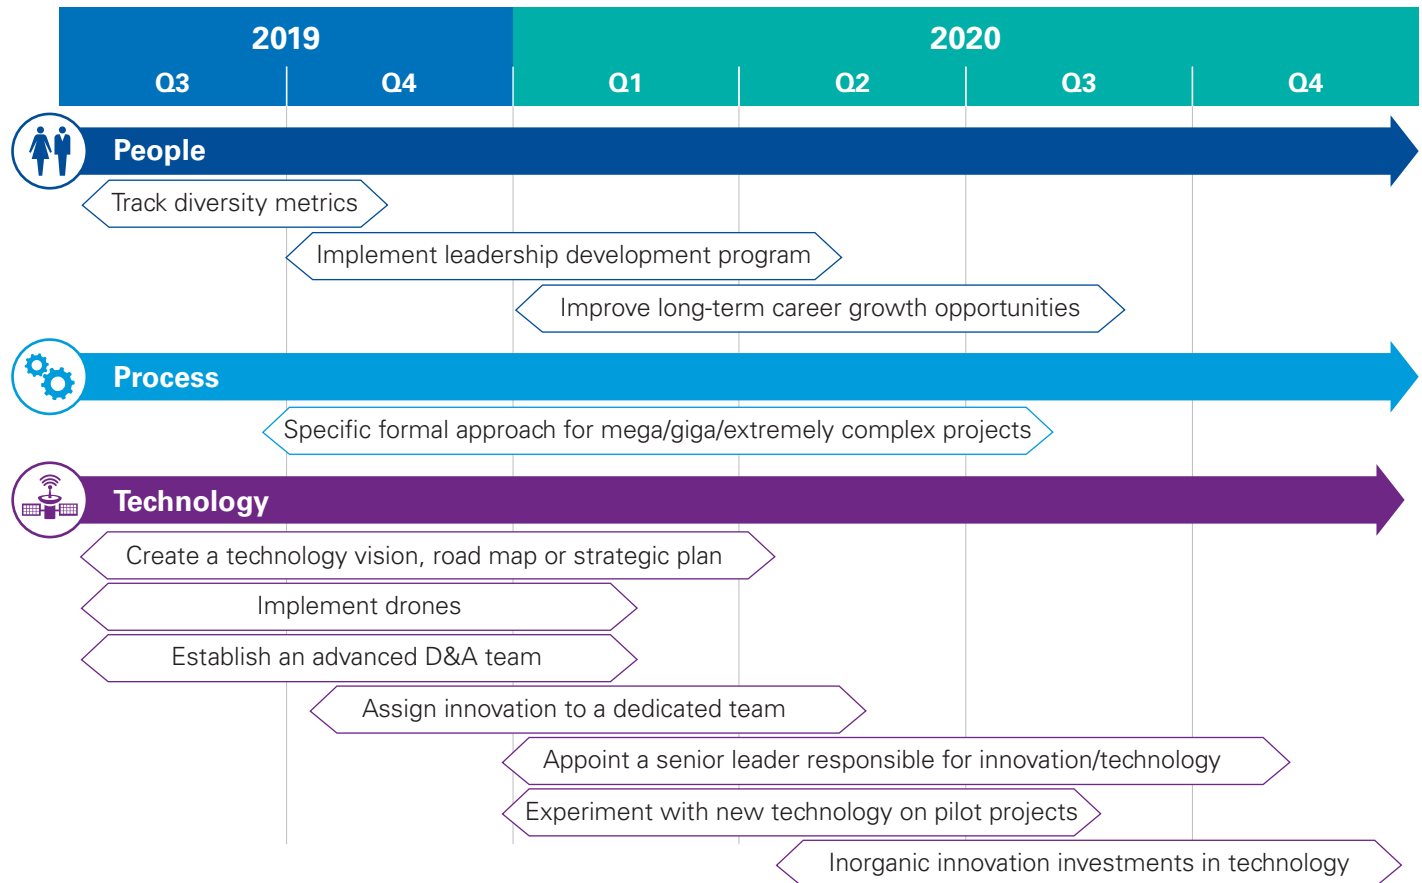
2019

Q3

Q4

2020

Q1

Q2

Q3

Q4

People

Track diversity metrics

Implement leadership development program

Improve long-term career growth opportunities

Process

Specific formal approach for mega/giga/extremely complex projects

Technology

Create a technology vision, road map or strategic plan

Implement drones

Establish an advanced D&A team

Assign innovation to a dedicated team

Appoint a senior leader responsible for innovation/technology

Experiment with new technology on pilot projects

Inorganic innovation investments in technology